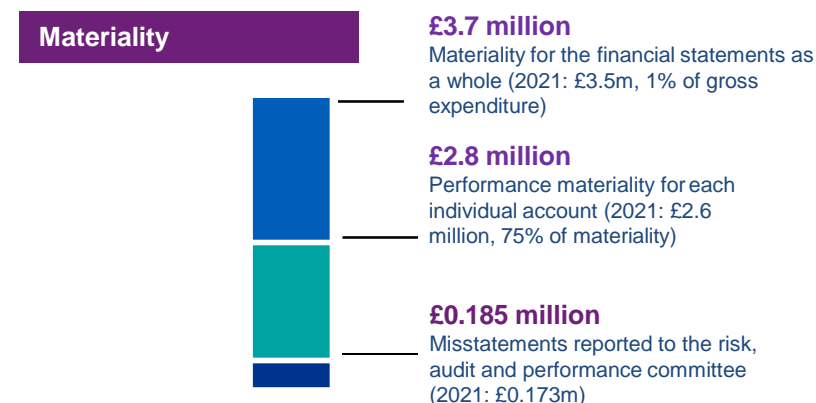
Materiality

£3.7 million
Materiality for the financial statements as a whole (2021: £3.5m, 1% of gross expenditure)

£2.8 million
Performance materiality for each individual account (2021: £2.6 million, 75% of materiality)

£0.185 million
Misstatements reported to the risk, audit and performance committee (2021: £0.173m)